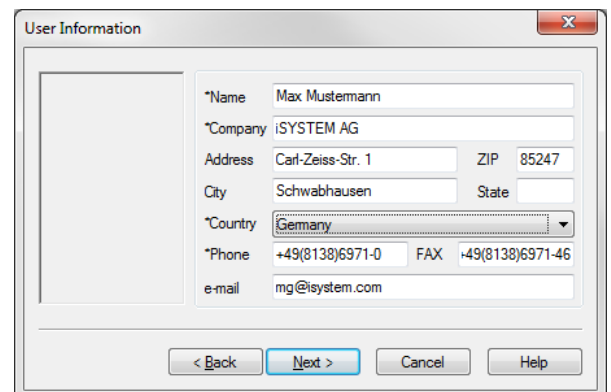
User Information

*Name Max Mustermann

*Company iSYSTEM AG

Address Carl-Zeiss-Str. 1

ZIP 85247

City Schwabhausen

State

*Country Germany

*Phone +49(8138)6971-0

FAX +49(8138)6971-46

e-mail mg@isystem.com

< Back

Next >

Cancel

Help